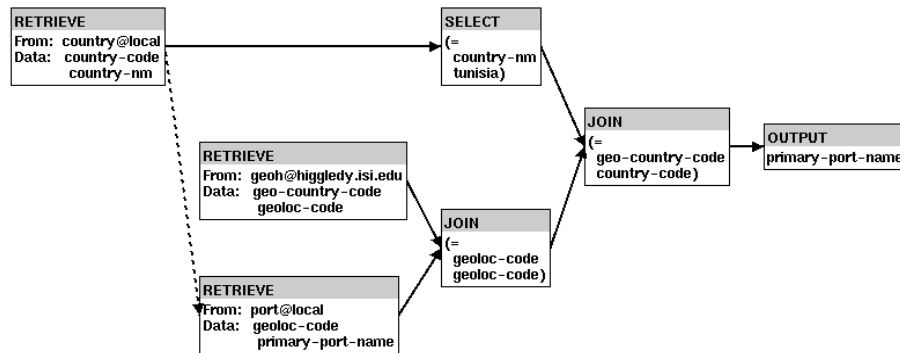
RETRIEVE
From: country@local
Data: country-code
country-nm

SELECT
(=
country-nm
tunisia)

RETRIEVE
From: geoh@higgledy.isi.edu
Data: geo-country-code
geoloc-code

JOIN
(=
geo-country-code
country-code)

OUTPUT
primary-port-name

JOIN
(=
geoloc-code
geoloc-code)

RETRIEVE
From: port@local
Data: geoloc-code
primary-port-name